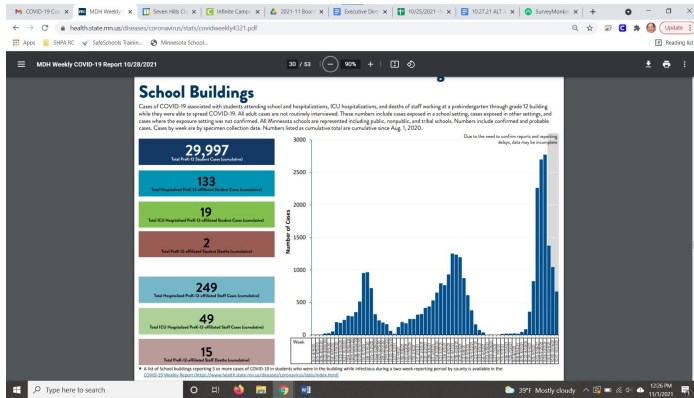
COVID-19 Co | MDH Weekly | Seven Hills Cl | Infinite Camp | 2021-11 Boar | Executive Dire | 10/25/2021 | 10.27.21 ALT | SurveyMonke | +

health.state.mn.us/diseases/coronavirus/stats/covidweekly4321.pdf

Update

Apps | SHRA RC | SafeSchools Trainin... | Minnesota School...

Reading list

MDH Weekly COVID-19 Report 10/28/2021

30 / 53 | 90% | +

School Buildings

Cases of COVID-19 associated with students attending school and hospitalizations, ICU hospitalizations, and deaths of staff working at a prekindergarten through grade 12 building while they were able to spread COVID-19. All adult cases are not routinely interviewed. These numbers include cases exposed in a school setting, cases exposed in other settings, and cases where the exposure setting was not confirmed. All Minnesota schools are represented including public, nonpublic, and tribal schools. Numbers include confirmed and probable cases. Cases by week are by specimen collection date. Numbers listed as cumulative total are cumulative since Aug. 1, 2020.

29,997
Total PreK-12 Student Cases (cumulative)

133
Total Hospitalized PreK-12 affiliated Student Cases (cumulative)

19
Total ICU Hospitalized PreK-12 affiliated Student Cases (cumulative)

2
Total PreK-12 affiliated Student Deaths (cumulative)

249
Total Hospitalized PreK-12 affiliated Staff Cases (cumulative)

49
Total ICU Hospitalized PreK-12 affiliated Staff Cases (cumulative)

15
Total PreK-12 affiliated Staff Deaths (cumulative)

Due to the need to confirm reports and reporting delays, data may be incomplete

3000
2500
2000
1500
1000
500
0

Number of Cases

Week

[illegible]

• A list of School buildings reporting 5 or more cases of COVID-19 in students who were in the building while infectious during a two-week reporting period by county is available in the COVID-19 Weekly Report (https://www.health.state.mn.us/diseases/coronavirus/stats/index.html)

Type here to search

39°F Mostly cloudy

12:26 PM
11/1/2021